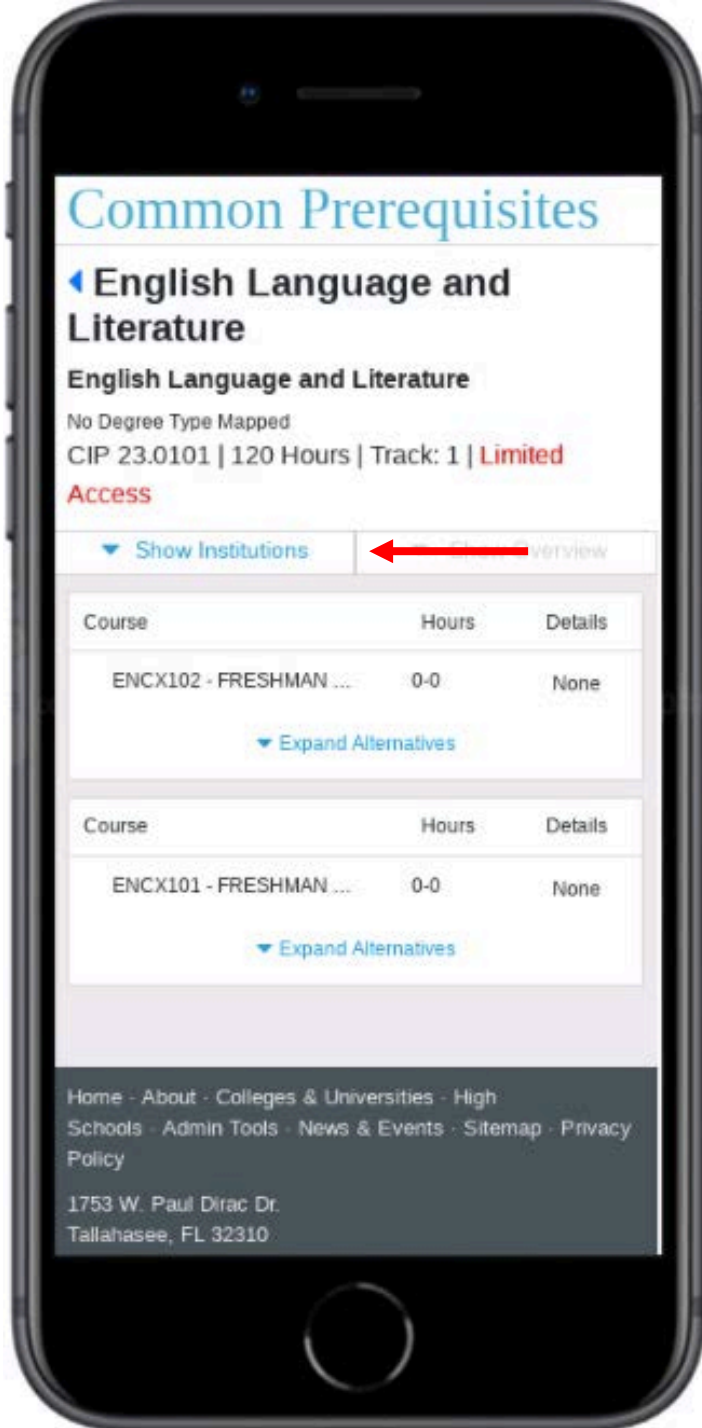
Common Prerequisites

English Language and Literature

English Language and Literature

No Degree Type Mapped

CIP 23.0101 | 120 Hours | Track: 1 | Limited Access

Show Institutions

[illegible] Overview

| Course | Hours | Details |
|---|---|---|
| ENCX102 - FRESHMAN ... | 0-0 | None |

Expand Alternatives

| Course | Hours | Details |
|---|---|---|
| ENCX101 - FRESHMAN ... | 0-0 | None |

Expand Alternatives

Home - About - Colleges & Universities - High Schools - Admin Tools - News & Events - Sitemap - Privacy Policy

1753 W. Paul Dirac Dr.
Tallahasee, FL 32310